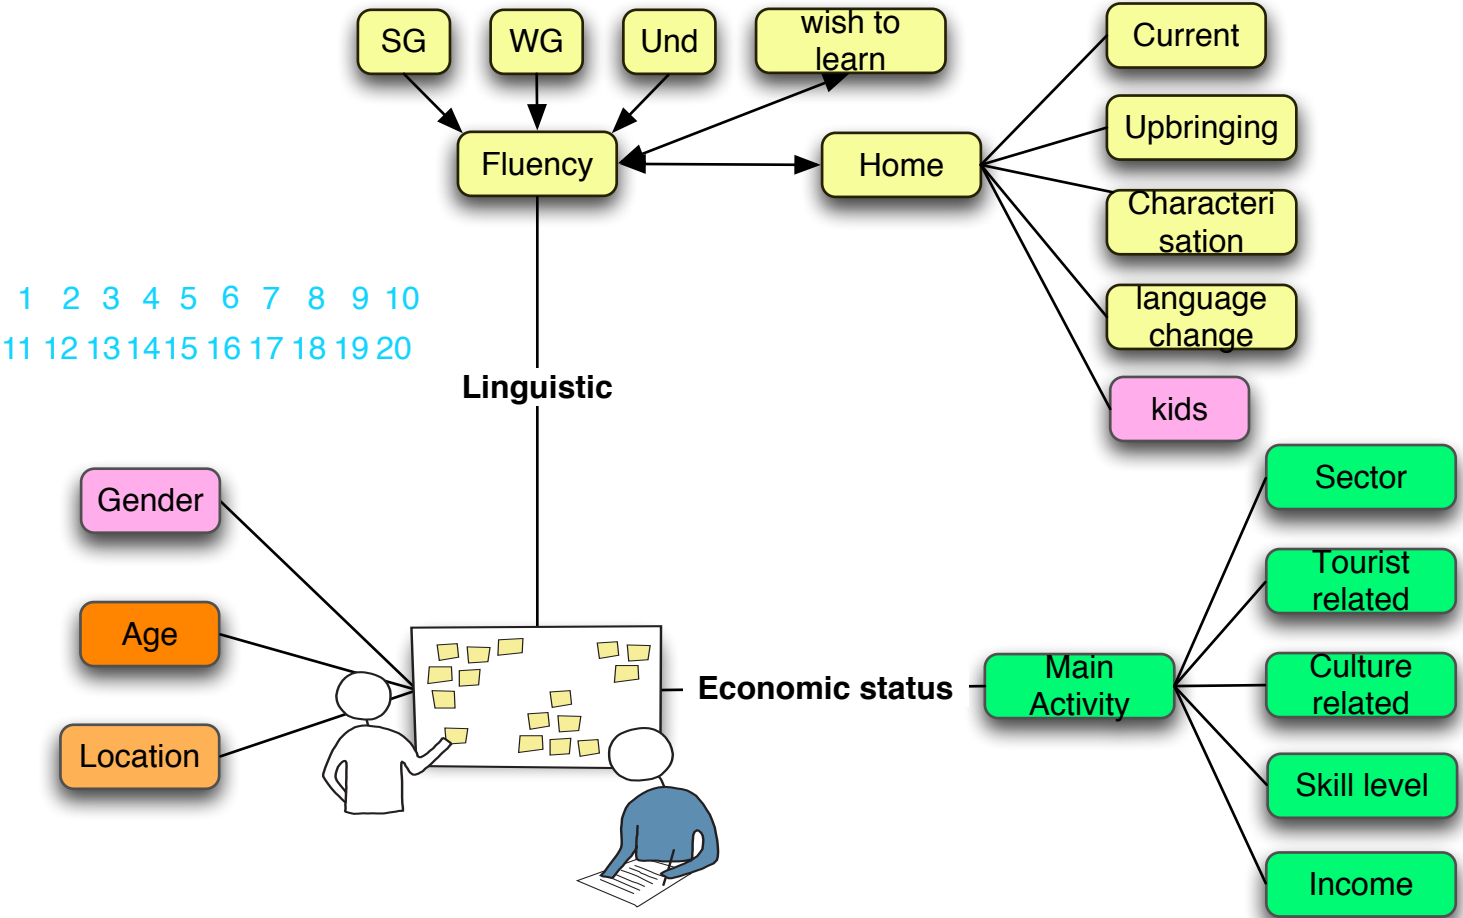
SG WG Und wish to learn

Fluency

Home

Current

Upbringing

Characterisation

language change

kids

1 2 3 4 5 6 7 8 9 10

11 12 13 14 15 16 17 18 19 20

Linguistic

Gender

Age

Location

Economic status

Main Activity

Sector

Tourist related

Culture related

Skill level

Income